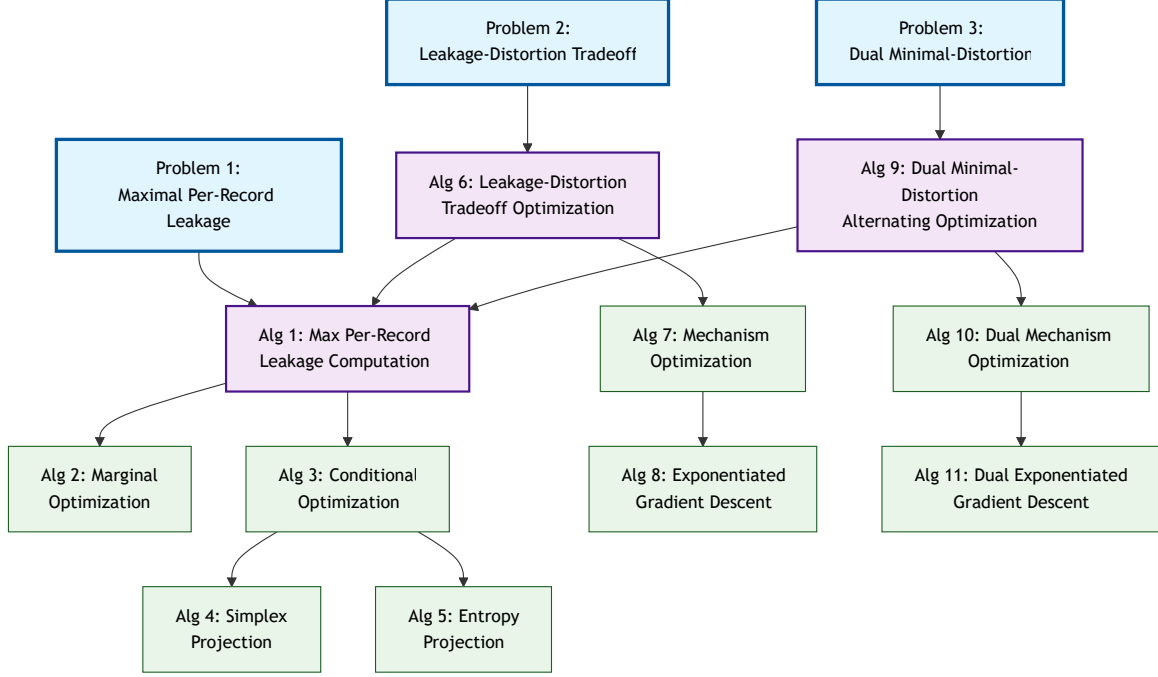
Problem 2:
Leakage-Distortion Tradeoff

Problem 3:
Dual Minimal-Distortion

Problem 1:
Maximal Per-Record Leakage

Alg 6: Leakage-Distortion Tradeoff Optimization

Alg 9: Dual Minimal-Distortion Alternating Optimization

Alg 1: Max Per-Record Leakage Computation

Alg 7: Mechanism Optimization

Alg 10: Dual Mechanism Optimization

Alg 2: Marginal Optimization

Alg 3: Conditional Optimization

Alg 8: Exponentiated Gradient Descent

Alg 11: Dual Exponentiated Gradient Descent

Alg 4: Simplex Projection

Alg 5: Entropy Projection